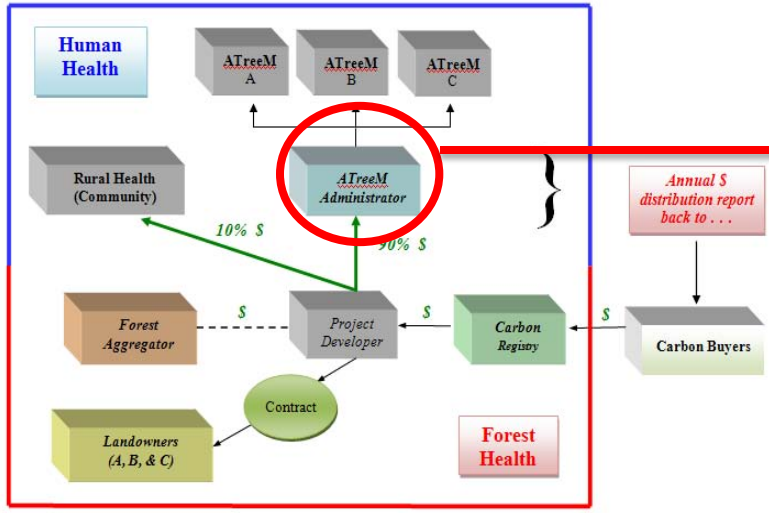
Human Health

ATreeM A

ATreeM B

ATreeM C

Rural Health (Community)

ATreeM Administrator

10% $

90% $

Annual $ distribution report back to . . .

Forest Aggregator

$

Project Developer

$

Carbon Registry

$

Carbon Buyers

Contract

Landowners (A, B, & C)

Forest Health